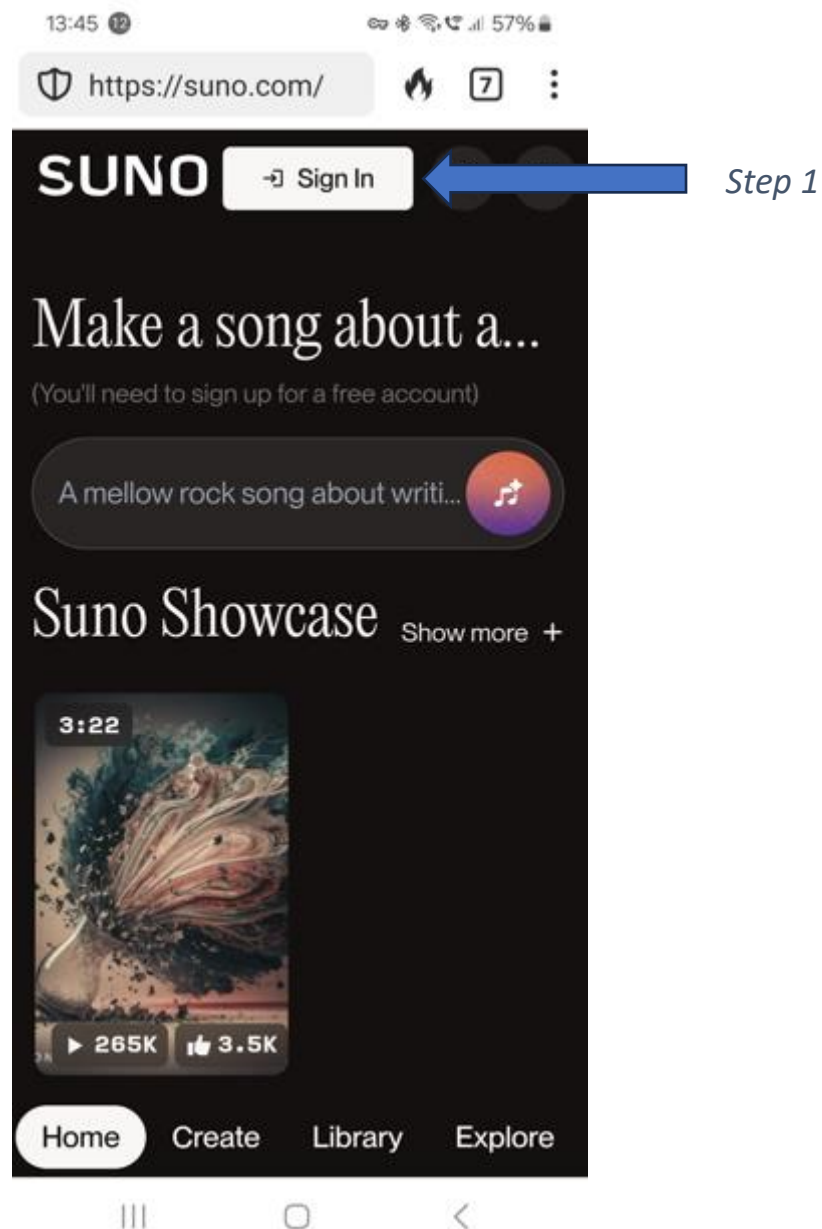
13:45 12 57%

https://suno.com/ 7

SUNO Sign In

Step 1

Make a song about a...

(You'll need to sign up for a free account)

A mellow rock song about writi...

Suno Showcase Show more +

3:22

▶ 265K 3.5K

Home Create Library Explore